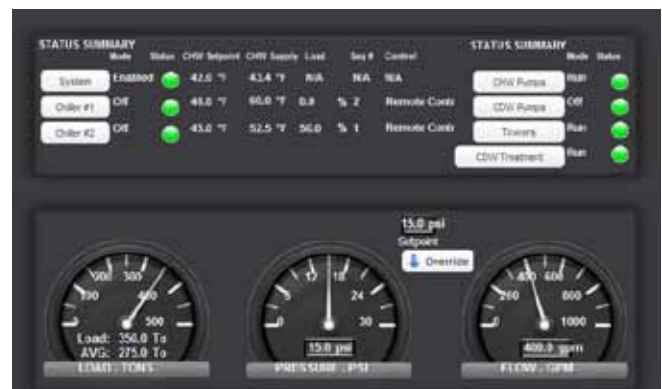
STATUS SUMMARY

| | Mode | Status | CHW Setpoint | CHW Supply | Load | Seq # | Control |
|---|---|---|---|---|---|---|---|
| System | Enabled | | 42.0 °F | 43.4 °F | N/A | N/A | N/A |
| Chiller #1 | Off | | 45.0 °F | 60.0 °F | 0.0 % | 2 | Remote Contr |
| Chiller #2 | Off | | 45.0 °F | 52.5 °F | 56.0 % | 1 | Remote Contr |

STATUS SUMMARY

| | Mode | Status |
|---|---|---|
| CHW Pumps | Run | |
| CDW Pumps | Off | |
| Towers | Run | |
| CDW Treatment | Run | |

100 200 300 400 500
Load: 350.0 To
AVG: 275.0 To
LOAD - TONS

15.0 psi
Setpoint
Override

6 12 18 24 30 0
15.0 psi
PRESSURE - PSI

200 400 600 800 1000
400.0 gpm
FLOW - GPM